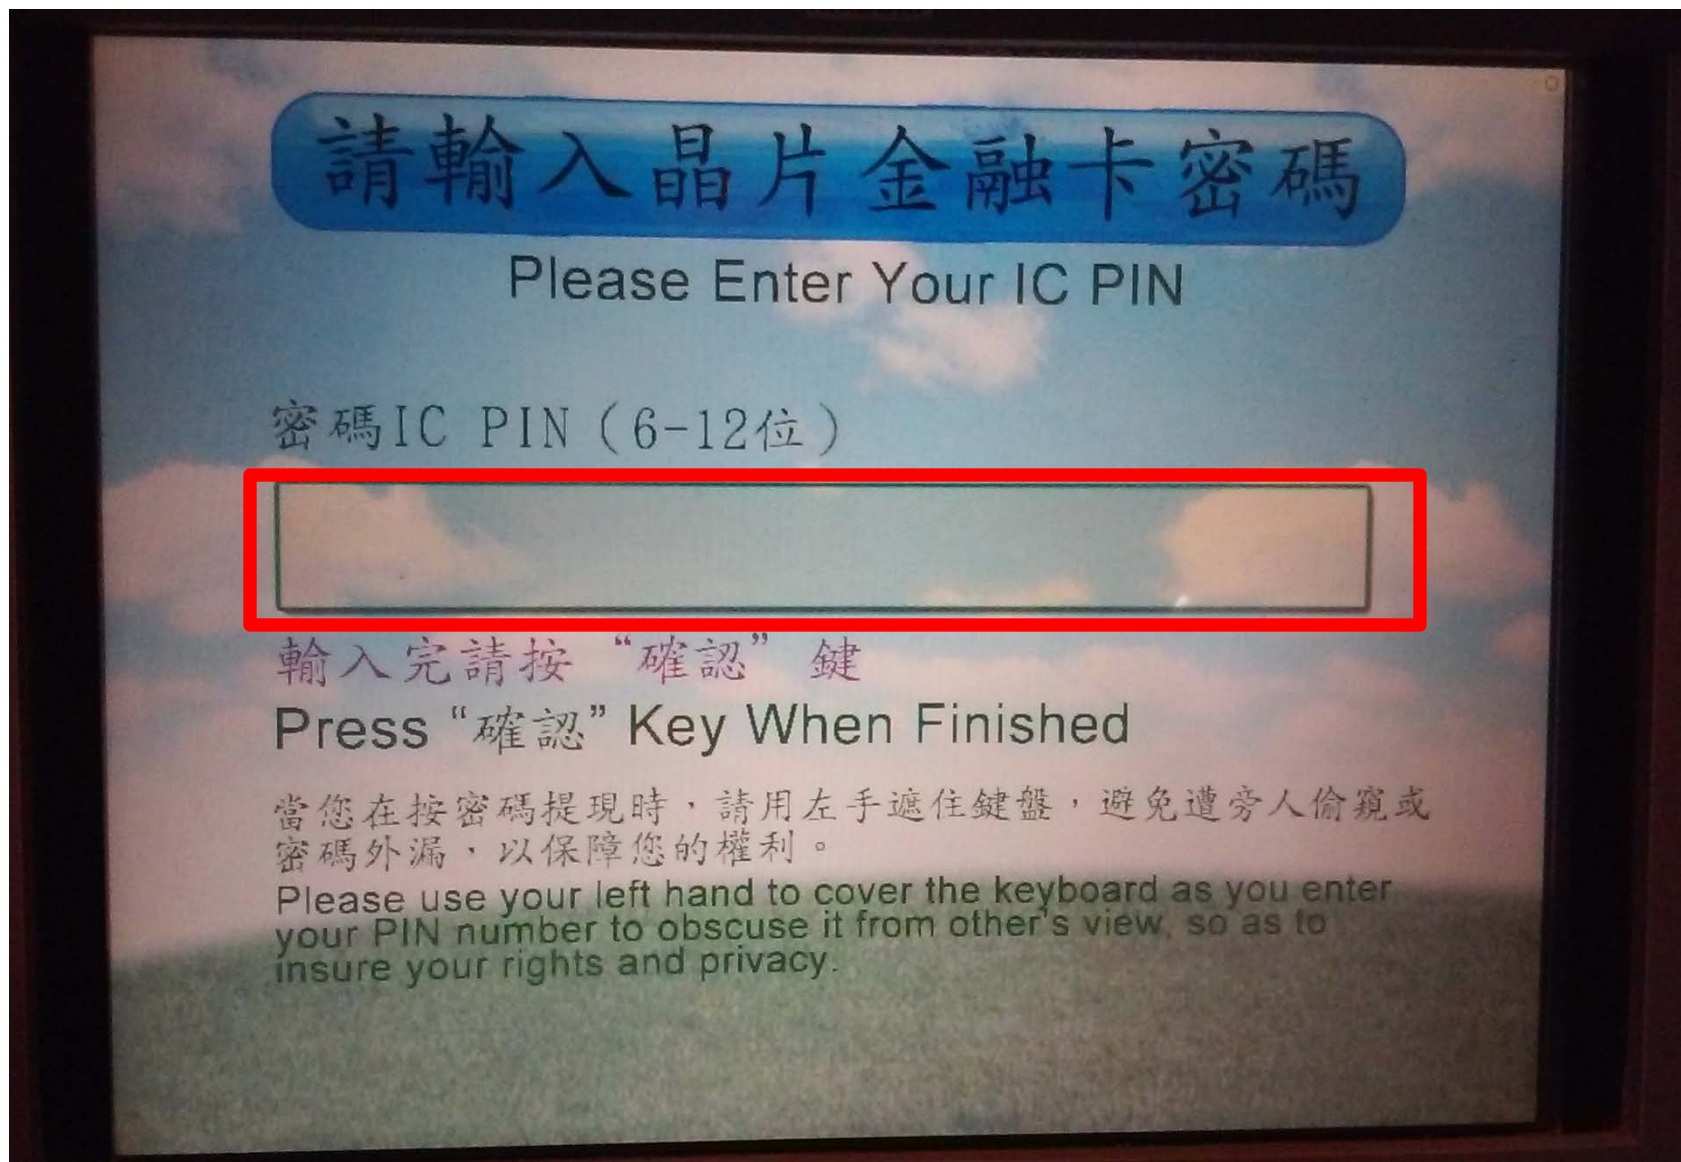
請輸入晶片金融卡密碼

Please Enter Your IC PIN

密碼IC PIN (6-12位)

輸入完請按 "確認" 鍵

Press "確認" Key When Finished

當您在按密碼提現時，請用左手遮住鍵盤，避免遭旁人偷窺或密碼外漏，以保障您的權利。

Please use your left hand to cover the keyboard as you enter your PIN number to obscuse it from other's view, so as to insure your rights and privacy.